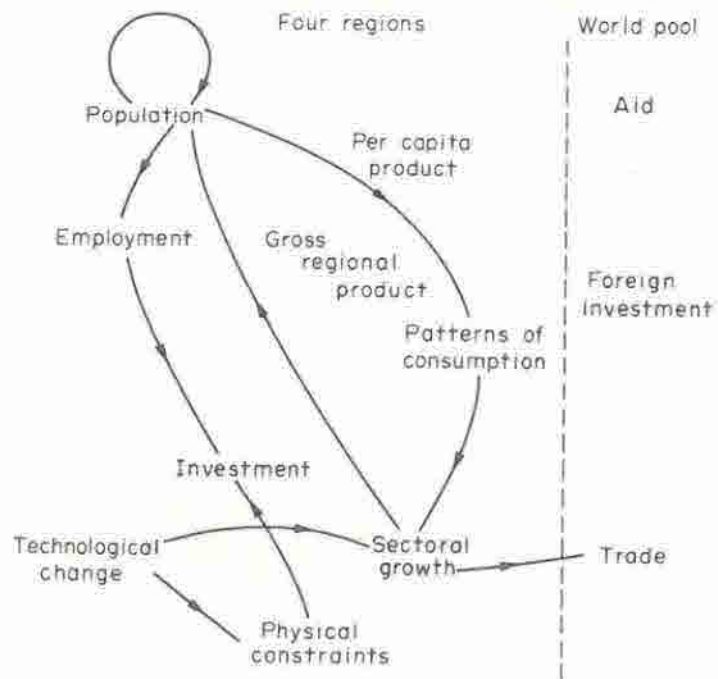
Four regions

World pool

Population

Per capita product

Aid

Employment

Gross regional product

Foreign investment

Patterns of consumption

Investment

Technological change

Sectoral growth

Trade

Physical constraints